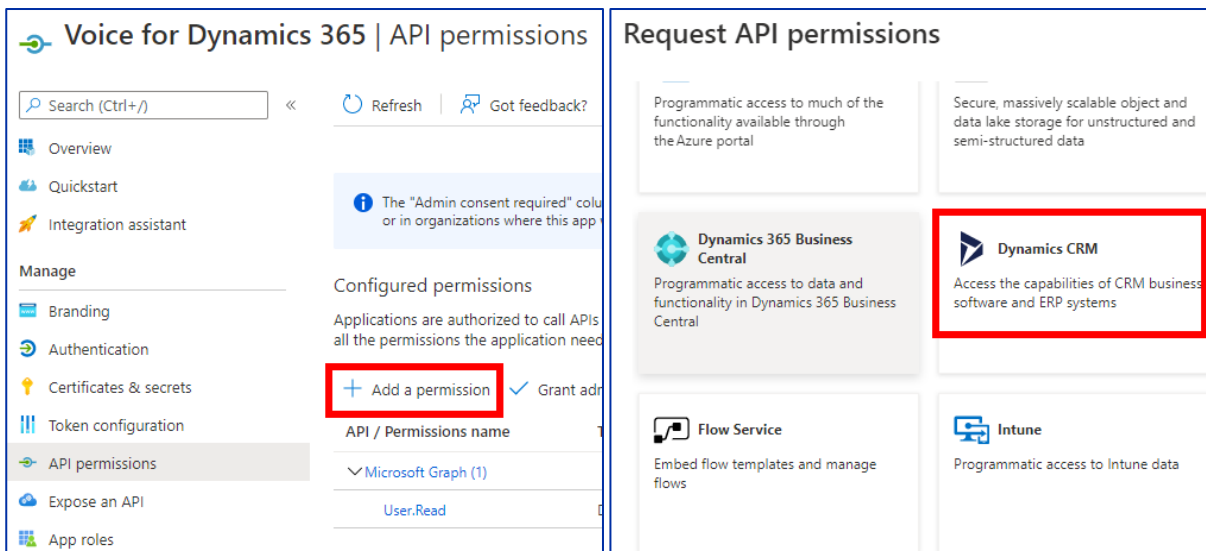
Voice for Dynamics 365 | API permissions

Search (Ctrl+/)

«

Overview

Quickstart

Integration assistant

Manage

Branding

Authentication

Certificates & secrets

Token configuration

API permissions

Expose an API

App roles

Refresh

Got feedback?

The "Admin consent required" colu or in organizations where this app

Configured permissions

Applications are authorized to call APIs all the permissions the application need

+ Add a permission

Grant adr

API / Permissions name

Microsoft Graph (1)

User.Read

Request API permissions

Programmatic access to much of the functionality available through the Azure portal

Secure, massively scalable object and data lake storage for unstructured and semi-structured data

Dynamics 365 Business Central

Programmatic access to data and functionality in Dynamics 365 Business Central

Dynamics CRM

Access the capabilities of CRM business software and ERP systems

Flow Service

Embed flow templates and manage flows

Intune

Programmatic access to Intune data